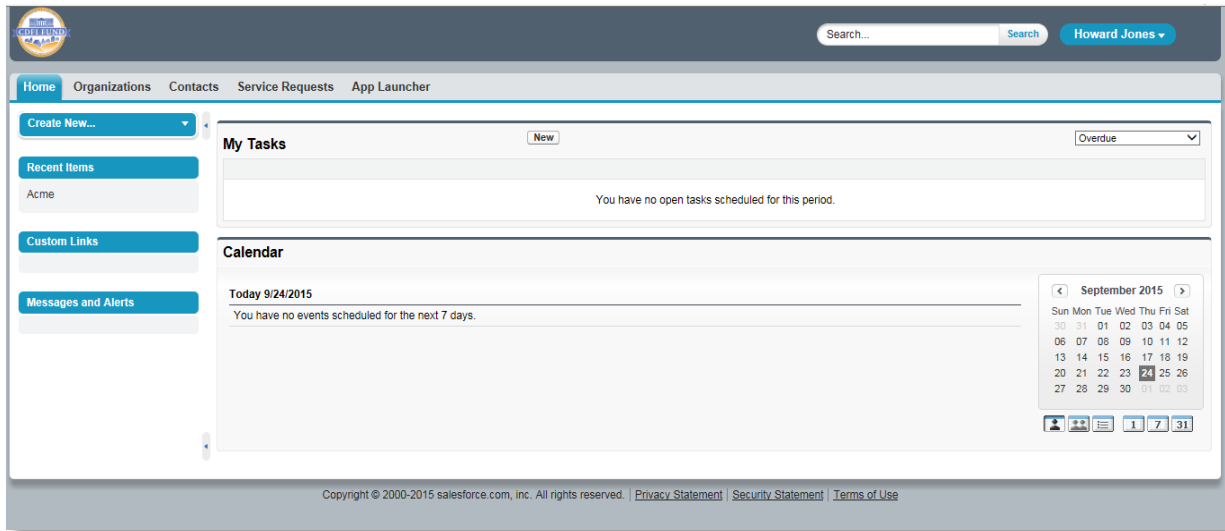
CDFI FUND

Search...
Search
Howard Jones

Home | Organizations | Contacts | Service Requests | App Launcher

Create New...

Recent Items
Acme

Custom Links

Messages and Alerts

My Tasks
New
Overdue

You have no open tasks scheduled for this period.

Calendar

Today 9/24/2015
You have no events scheduled for the next 7 days.

September 2015

| Sun | Mon | Tue | Wed | Thu | Fri | Sat |
|---|---|---|---|---|---|---|
| 30 | 31 | 01 | 02 | 03 | 04 | 05 |
| 06 | 07 | 08 | 09 | 10 | 11 | 12 |
| 13 | 14 | 15 | 16 | 17 | 18 | 19 |
| 20 | 21 | 22 | 23 | 24 | 25 | 26 |
| 27 | 28 | 29 | 30 | 01 | 02 | 03 |

1 7 31

Copyright © 2000-2015 salesforce.com, inc. All rights reserved. | Privacy Statement | Security Statement | Terms of Use